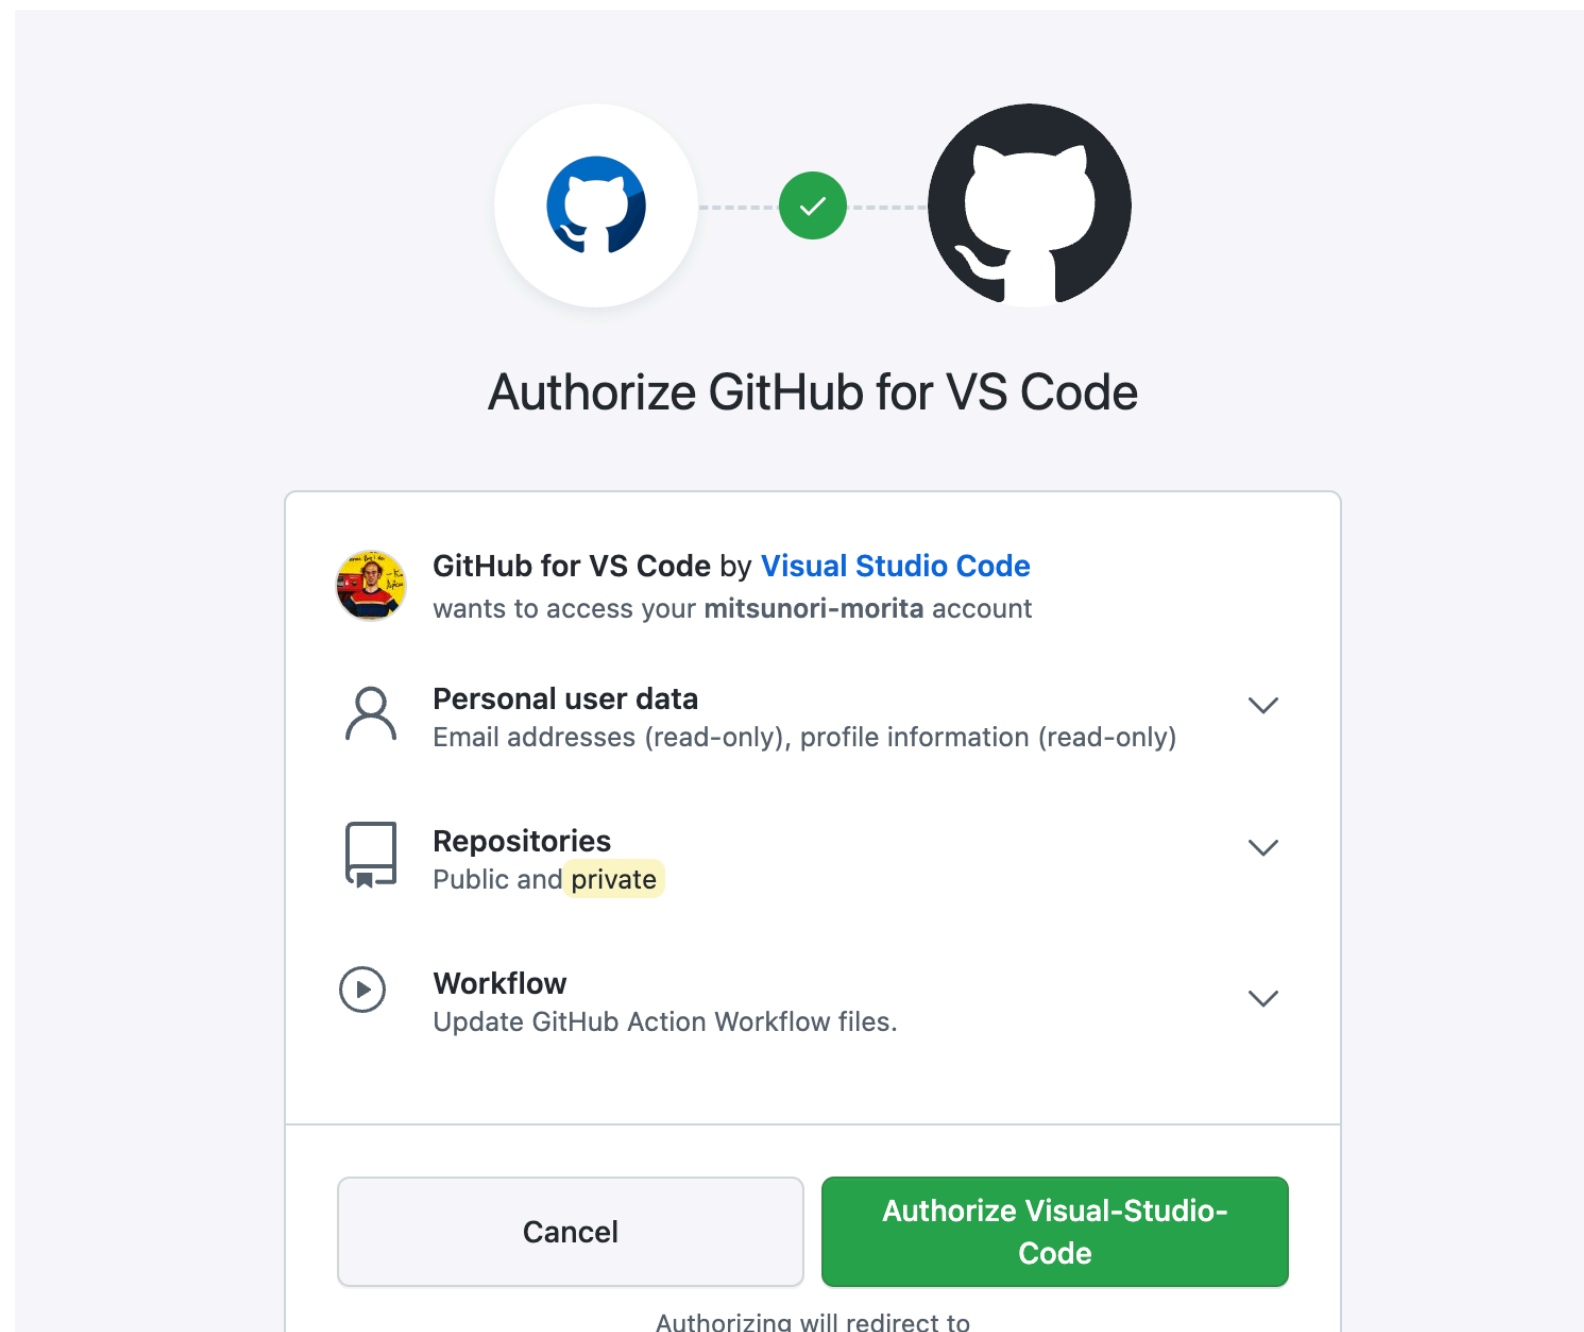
Authorize GitHub for VS Code

GitHub for VS Code by Visual Studio Code
wants to access your mitsunori-morita account

Personal user data
Email addresses (read-only), profile information (read-only)

Repositories
Public and private

Workflow
Update GitHub Action Workflow files.

Cancel

Authorize Visual-Studio-Code

Authorizing will redirect to